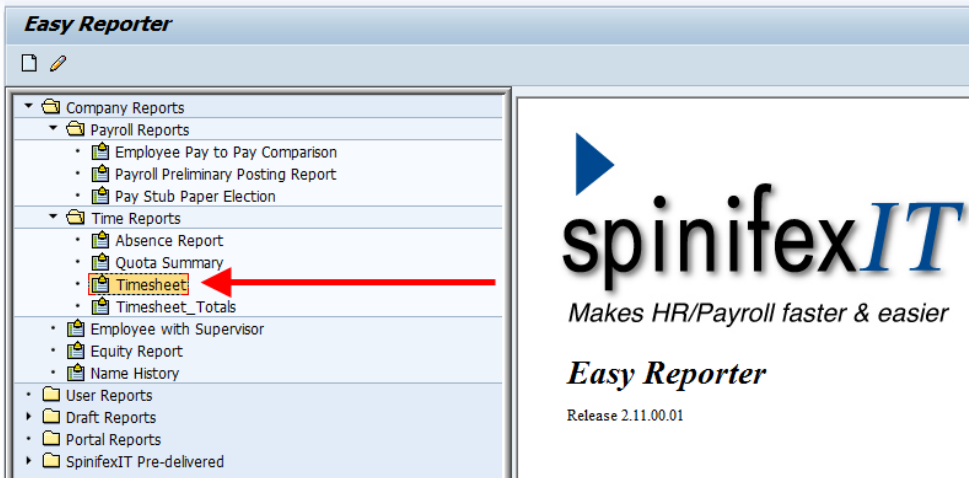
Easy Reporter

Company Reports
Payroll Reports
Employee Pay to Pay Comparison
Payroll Preliminary Posting Report
Pay Stub Paper Election
Time Reports
Absence Report
Quota Summary
Timesheet
Timesheet_Totals
Employee with Supervisor
Equity Report
Name History
User Reports
Draft Reports
Portal Reports
SpinifexIT Pre-delivered

spinifexIT

Makes HR/Payroll faster & easier

Easy Reporter

Release 2.11.00.01